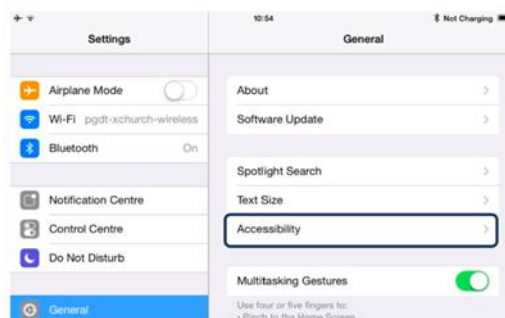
10:54

Not Charging

Settings

General

Airplane Mode

Wi-Fi pgdt-xchurch-wireless

Bluetooth On

Notification Centre

Control Centre

Do Not Disturb

General

About

Software Update

Spotlight Search

Text Size

Accessibility

Multitasking Gestures

Use four or five fingers to:

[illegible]